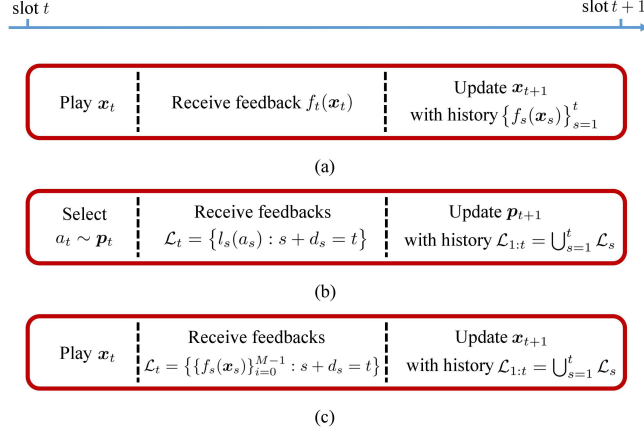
slot $t$

slot $t+1$

Play $\boldsymbol{x}_t$

Receive feedback $f_t(\boldsymbol{x}_t)$

Update $\boldsymbol{x}_{t+1}$ with history $\left\{f_s(\boldsymbol{x}_s)\right\}_{s=1}^{t}$

(a)

Select $a_t \sim \boldsymbol{p}_t$

Receive feedbacks $\mathcal{L}_t = \left\{l_s(a_s) : s + d_s = t\right\}$

Update $\boldsymbol{p}_{t+1}$ with history $\mathcal{L}_{1:t} = \bigcup_{s=1}^{t} \mathcal{L}_s$

(b)

Play $\boldsymbol{x}_t$

Receive feedbacks $\mathcal{L}_t = \left\{\{f_s(\boldsymbol{x}_s)\}_{i=0}^{M-1} : s + d_s = t\right\}$

Update $\boldsymbol{x}_{t+1}$ with history $\mathcal{L}_{1:t} = \bigcup_{s=1}^{t} \mathcal{L}_s$

(c)